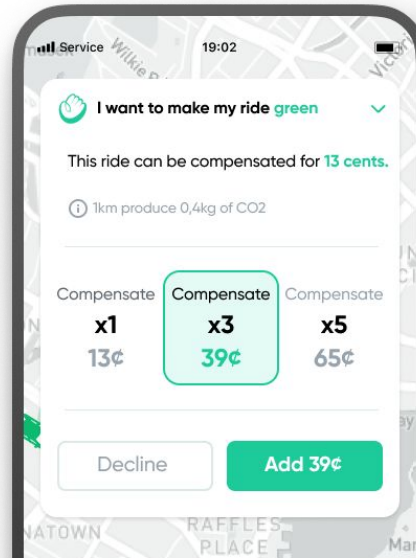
Service Wilkie R 19:02 Victo

I want to make my ride green

This ride can be compensated for 13 cents.

1km produce 0,4kg of CO2

| Compensate | Compensate | Compensate |
|---|---|---|
| x1 | x3 | x5 |
| 13¢ | 39¢ | 65¢ |

Decline

Add 39¢

NATOWN RAFFLES PLACE Mar